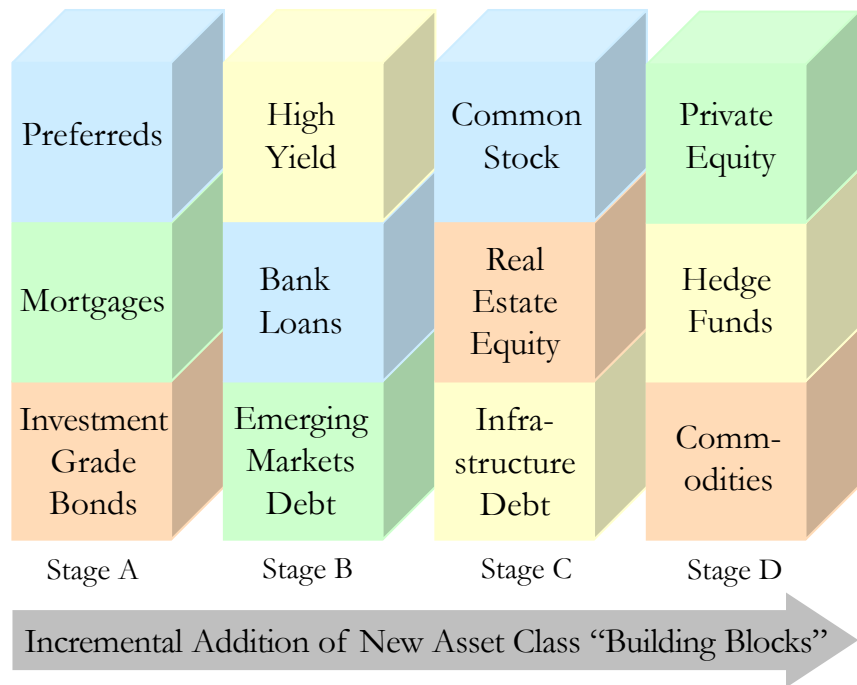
Preferreds

Mortgages

Investment Grade Bonds

Stage A

High Yield

Bank Loans

Emerging Markets Debt

Stage B

Common Stock

Real Estate Equity

Infra-structure Debt

Stage C

Private Equity

Hedge Funds

Comm-odities

Stage D

Incremental Addition of New Asset Class "Building Blocks"